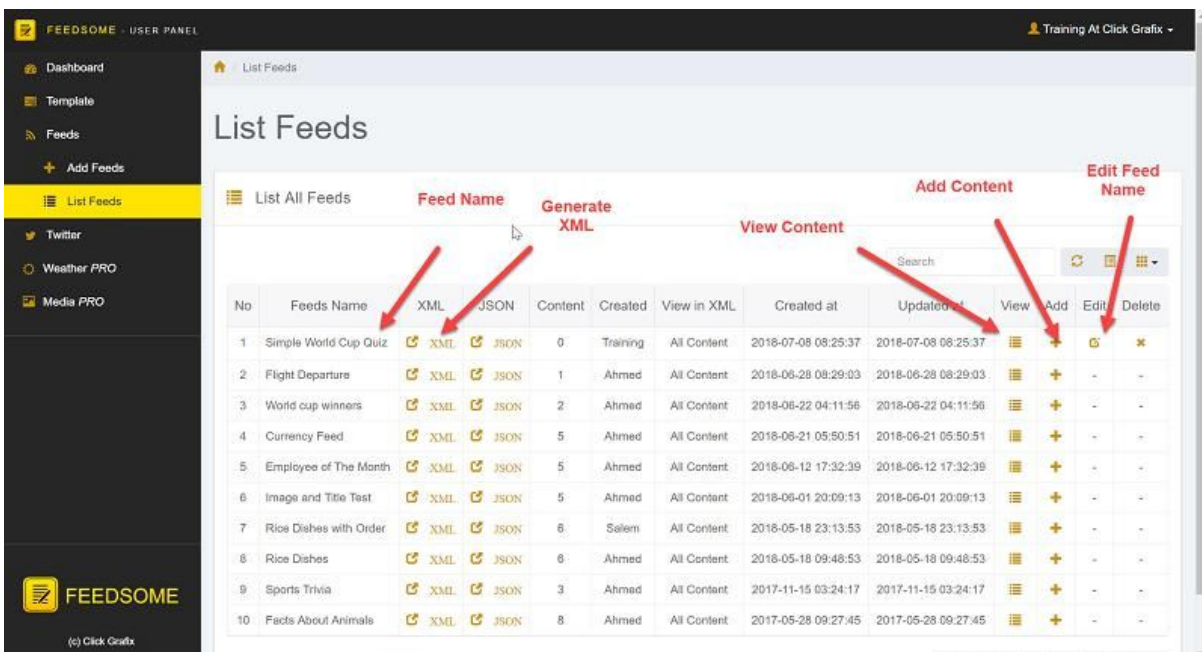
FEEDSOME - USER PANEL

Training At Click Grafix

Dashboard
Template
Feeds
Add Feeds
List Feeds
Twitter
Weather PRO
Media PRO

FEEDSOME
(c) Click Grafix

List Feeds

List Feeds

List All Feeds

Feed Name
Generate XML
View Content
Add Content
Edit Feed Name

Search

| No | Feeds Name | XML | JSON | Content | Created | View in XML | Created at | Updated at | View | Add | Edit | Delete |
|---|---|---|---|---|---|---|---|---|---|---|---|---|
| 1 | Simple World Cup Quiz | XML | JSON | 0 | Training | All Content | 2018-07-08 08:25:37 | 2018-07-08 08:25:37 | | | | |
| 2 | Flight Departure | XML | JSON | 1 | Ahmed | All Content | 2018-06-28 08:29:03 | 2018-06-28 08:29:03 | | | - | - |
| 3 | World cup winners | XML | JSON | 2 | Ahmed | All Content | 2018-06-22 04:11:56 | 2018-06-22 04:11:56 | | | - | - |
| 4 | Currency Feed | XML | JSON | 5 | Ahmed | All Content | 2018-06-21 05:50:51 | 2018-06-21 05:50:51 | | | - | - |
| 5 | Employee of The Month | XML | JSON | 5 | Ahmed | All Content | 2018-06-12 17:32:39 | 2018-06-12 17:32:39 | | | - | - |
| 6 | Image and Title Test | XML | JSON | 5 | Ahmed | All Content | 2018-06-01 20:09:13 | 2018-06-01 20:09:13 | | | - | - |
| 7 | Rice Dishes with Order | XML | JSON | 6 | Salem | All Content | 2018-05-18 23:13:53 | 2018-05-18 23:13:53 | | | - | - |
| 8 | Rice Dishes | XML | JSON | 6 | Ahmed | All Content | 2018-05-18 09:48:53 | 2018-05-18 09:48:53 | | | - | - |
| 9 | Sports Trivia | XML | JSON | 3 | Ahmed | All Content | 2017-11-15 03:24:17 | 2017-11-15 03:24:17 | | | - | - |
| 10 | Facts About Animals | XML | JSON | 8 | Ahmed | All Content | 2017-05-28 09:27:45 | 2017-05-28 09:27:45 | | | - | - |